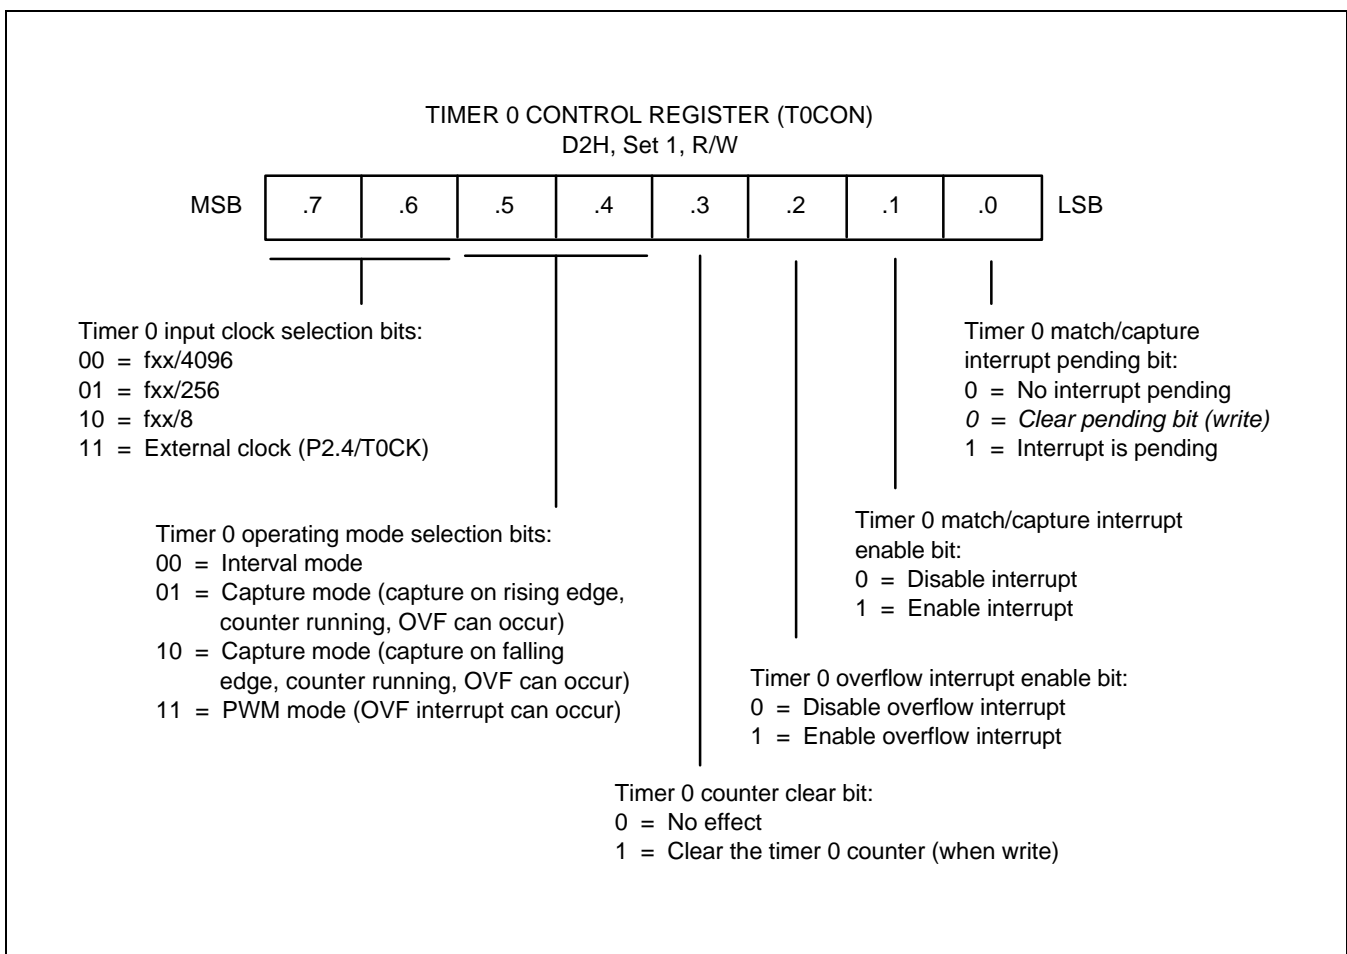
TIMER 0 CONTROL REGISTER (T0CON)
D2H, Set 1, R/W

| MSB | .7 | .6 | .5 | .4 | .3 | .2 | .1 | .0 | LSB |
|---|---|---|---|---|---|---|---|---|---|

Timer 0 input clock selection bits:
00 = fxx/4096
01 = fxx/256
10 = fxx/8
11 = External clock (P2.4/T0CK)

Timer 0 match/capture interrupt pending bit:
0 = No interrupt pending
0 = Clear pending bit (write)
1 = Interrupt is pending

Timer 0 operating mode selection bits:
00 = Interval mode
01 = Capture mode (capture on rising edge, counter running, OVF can occur)
10 = Capture mode (capture on falling edge, counter running, OVF can occur)
11 = PWM mode (OVF interrupt can occur)

Timer 0 match/capture interrupt enable bit:
0 = Disable interrupt
1 = Enable interrupt

Timer 0 overflow interrupt enable bit:
0 = Disable overflow interrupt
1 = Enable overflow interrupt

Timer 0 counter clear bit:
0 = No effect
1 = Clear the timer 0 counter (when write)